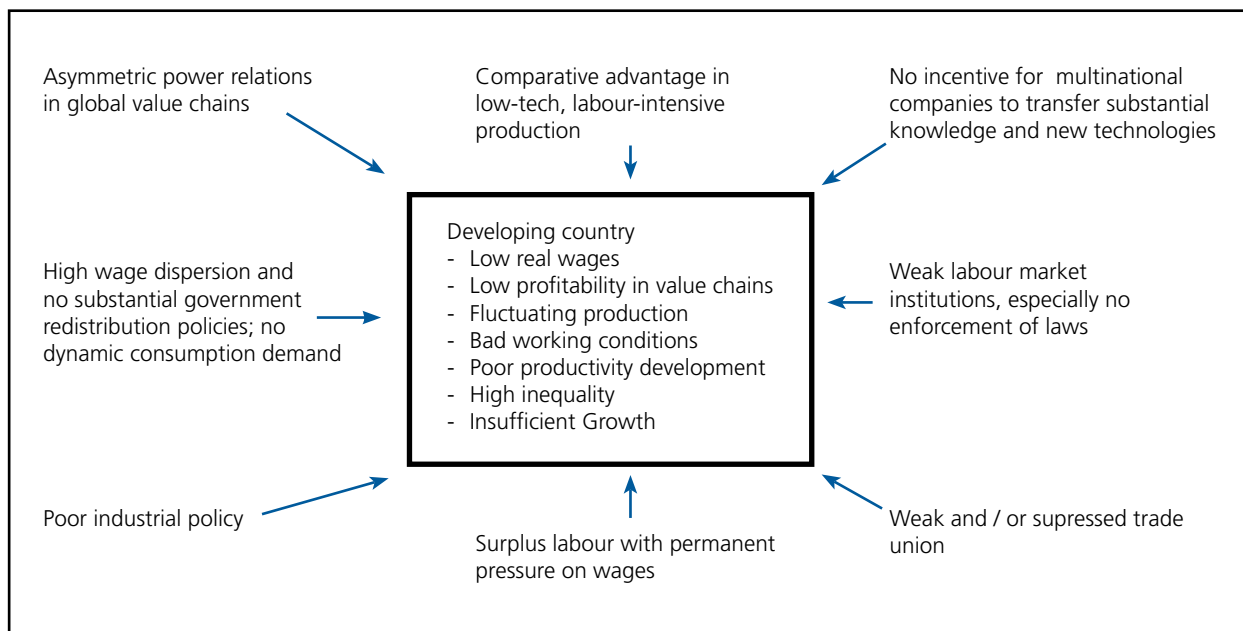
Asymmetric power relations in global value chains

Comparative advantage in low-tech, labour-intensive production

No incentive for multinational companies to transfer substantial knowledge and new technologies

Developing country
- Low real wages
- Low profitability in value chains
- Fluctuating production
- Bad working conditions
- Poor productivity development
- High inequality
- Insufficient Growth

High wage dispersion and no substantial government redistribution policies; no dynamic consumption demand

Weak labour market institutions, especially no enforcement of laws

Poor industrial policy

Surplus labour with permanent pressure on wages

Weak and / or supressed trade union